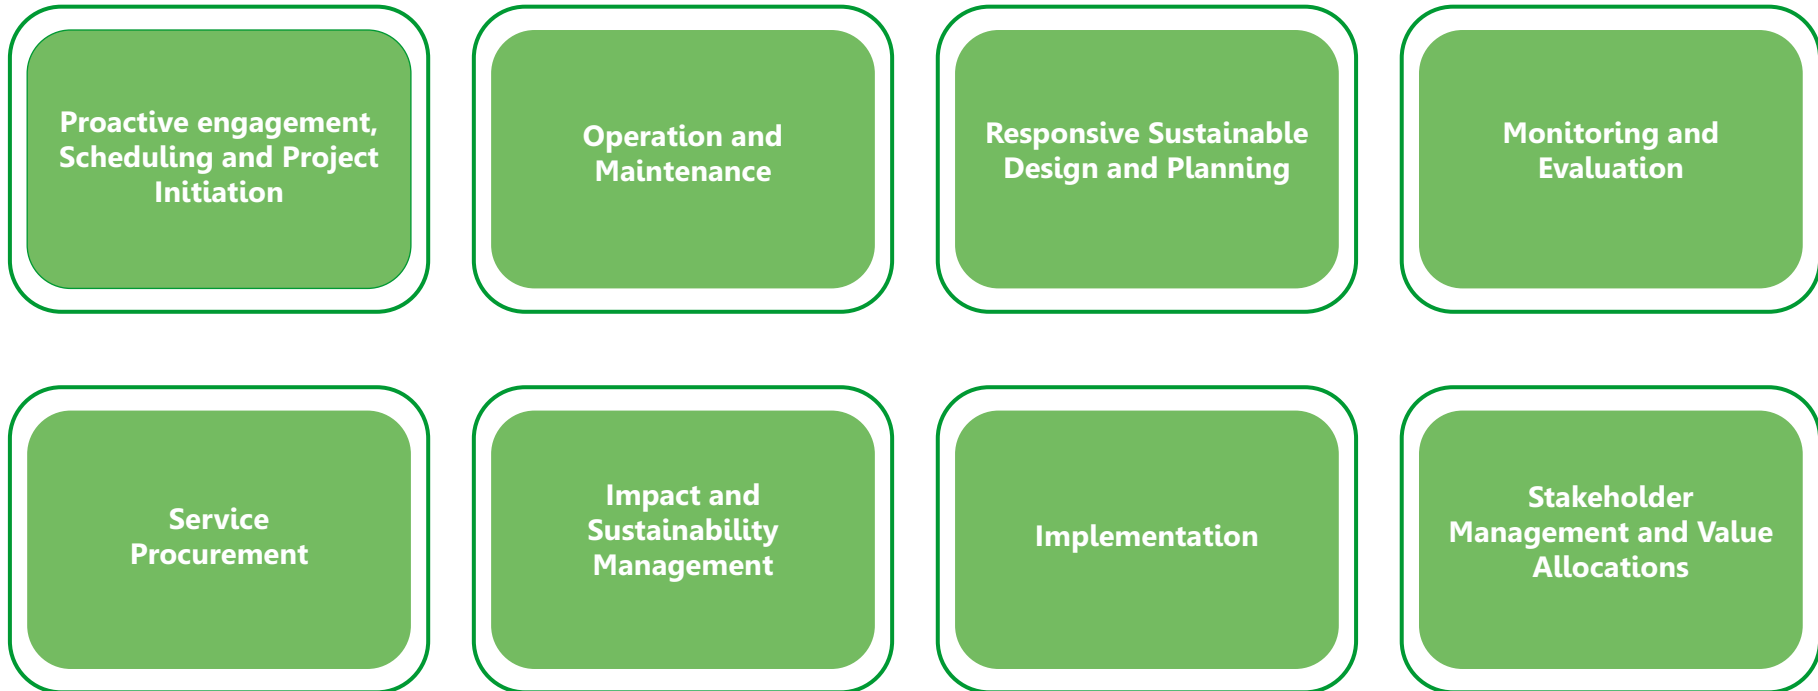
Proactive engagement, Scheduling and Project Initiation

Operation and Maintenance

Responsive Sustainable Design and Planning

Monitoring and Evaluation

Service Procurement

Impact and Sustainability Management

Implementation

Stakeholder Management and Value Allocations